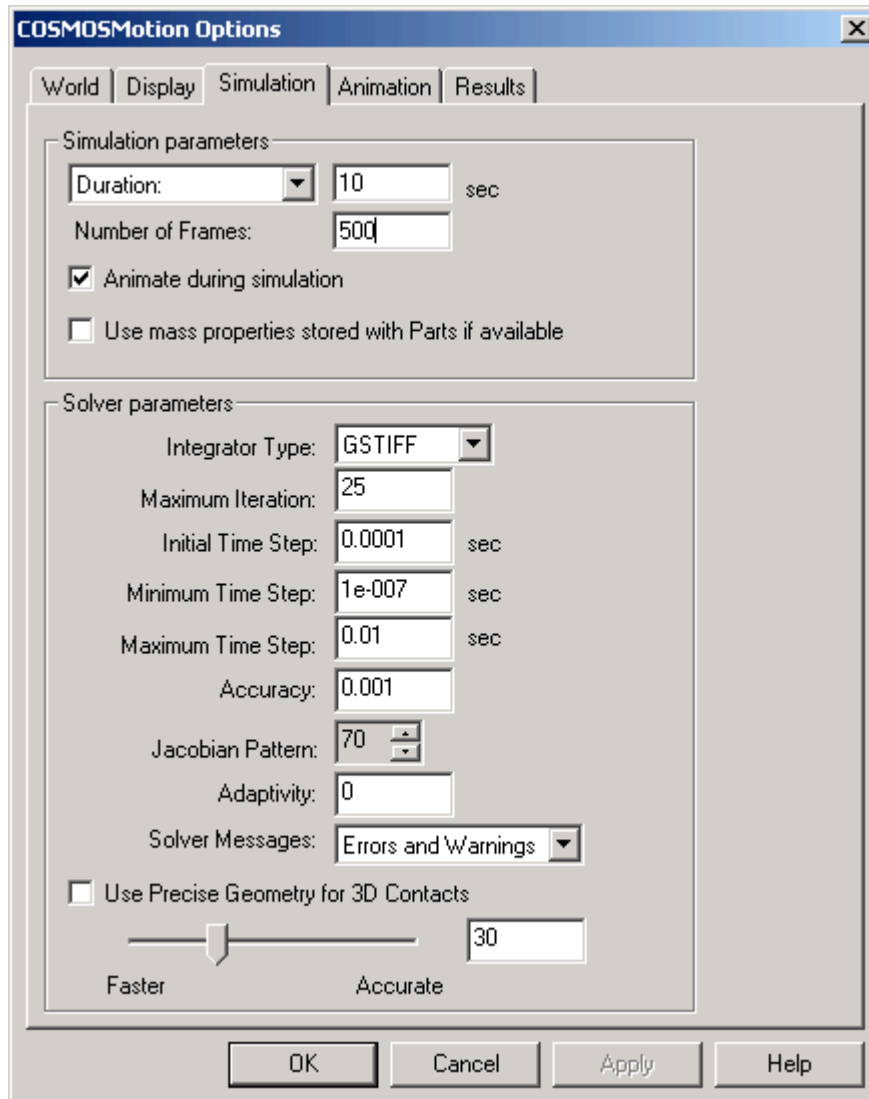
COSMOSMotion Options

World | Display | Simulation | Animation | Results

Simulation parameters

Duration: 10 sec

Number of Frames: 500

Animate during simulation

Use mass properties stored with Parts if available

Solver parameters

Integrator Type: GSTIFF

Maximum Iteration: 25

Initial Time Step: 0.0001 sec

Minimum Time Step: 1e-007 sec

Maximum Time Step: 0.01 sec

Accuracy: 0.001

Jacobian Pattern: 70

Adaptivity: 0

Solver Messages: Errors and Warnings

Use Precise Geometry for 3D Contacts

30

Faster Accurate

OK Cancel Apply Help